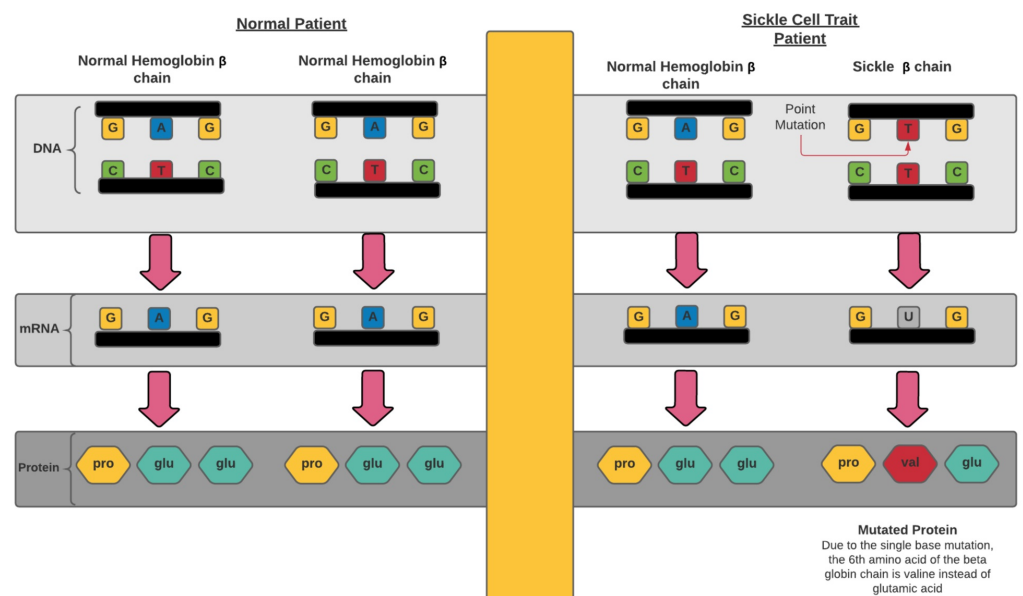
Normal Patient

Normal Hemoglobin β chain

Normal Hemoglobin β chain

Sickle Cell Trait Patient

Normal Hemoglobin β chain

Sickle β chain

DNA

G A G
C T C

G A G
C T C

G A G
C T C

Point Mutation

G T G
C T C

mRNA

G A G

G A G

G A G

G U G

Protein

pro glu glu

pro glu glu

pro glu glu

pro val glu

Mutated Protein
Due to the single base mutation, the 6th amino acid of the beta globin chain is valine instead of glutamic acid